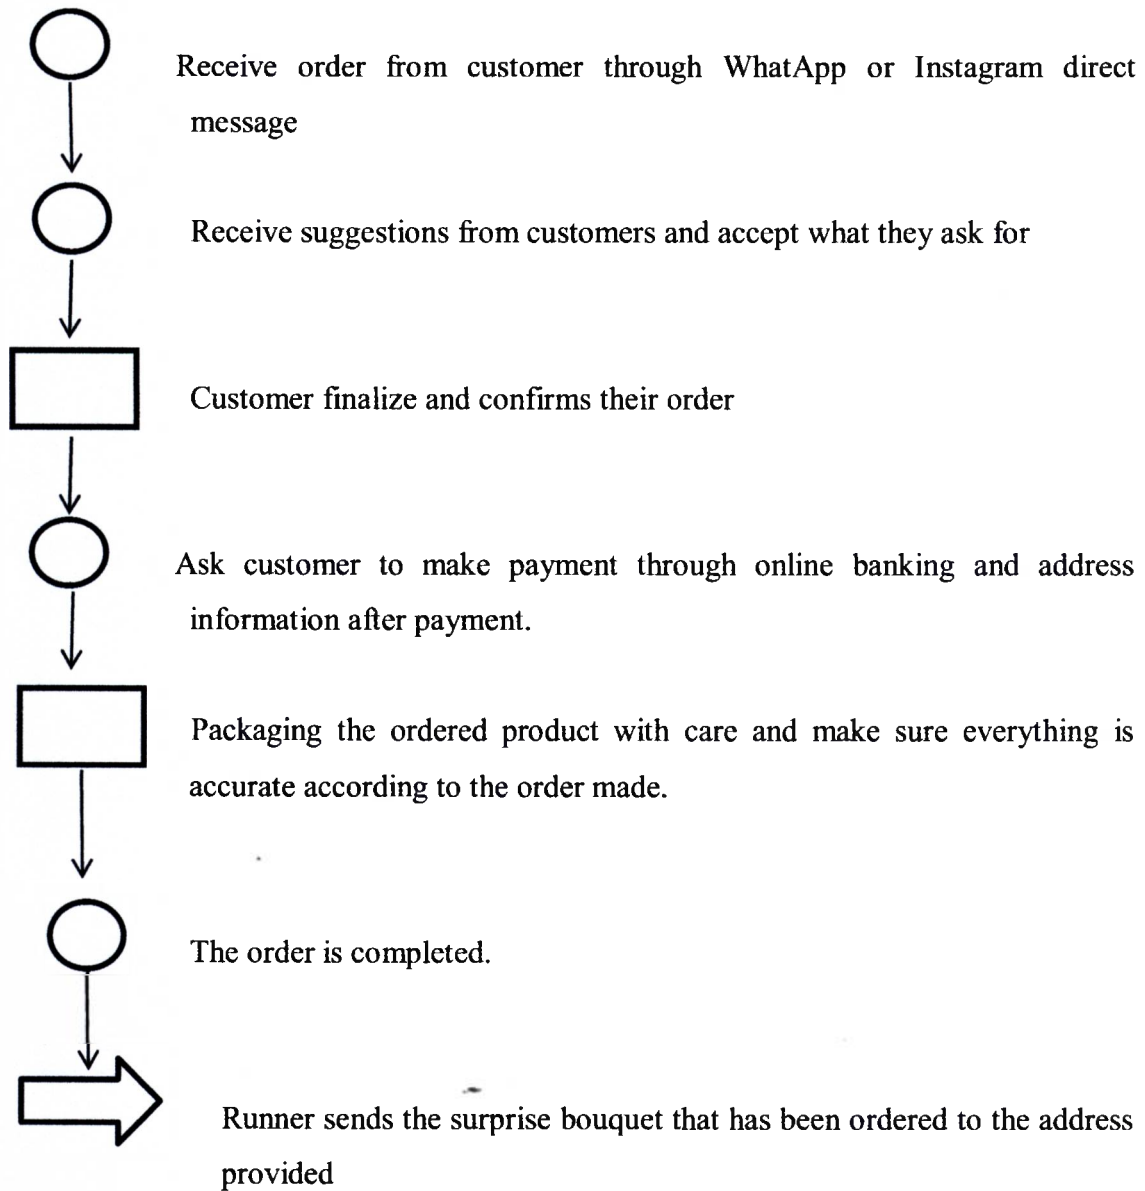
Receive order from customer through WhatApp or Instagram direct message

Receive suggestions from customers and accept what they ask for

Customer finalize and confirms their order

Ask customer to make payment through online banking and address information after payment.

Packaging the ordered product with care and make sure everything is accurate according to the order made.

The order is completed.

Runner sends the surprise bouquet that has been ordered to the address provided